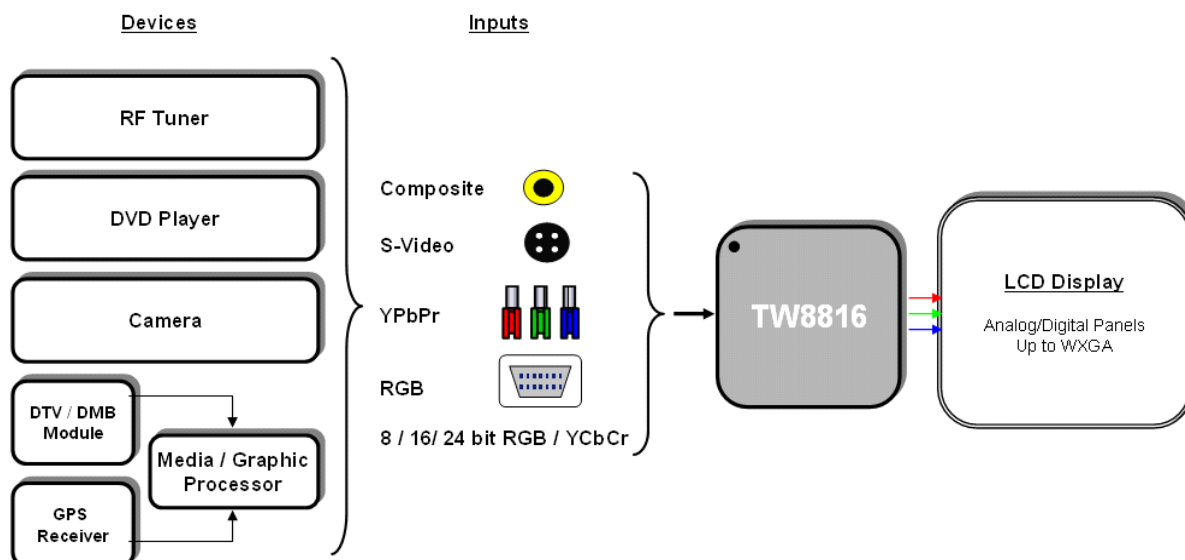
Devices

Inputs

RF Tuner

DVD Player

Camera

DTV / DMB Module

Media / Graphic Processor

GPS Receiver

Composite

S-Video

YPbPr

RGB

8 / 16/ 24 bit RGB / YCbCr

TW8816

LCD Display

Analog/Digital Panels
Up to WXGA